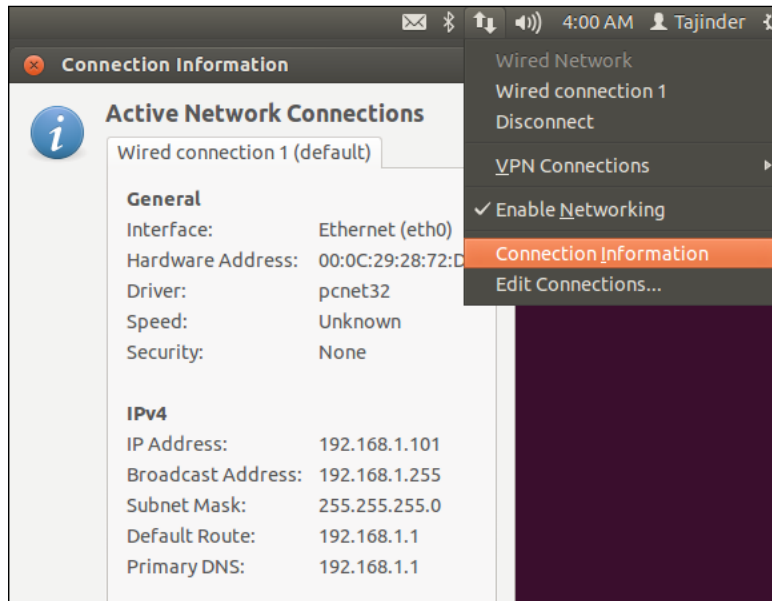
4:00 AM Tajinder

Connection Information

Active Network Connections

Wired connection 1 (default)

General

Interface: Ethernet (eth0)

Hardware Address: 00:0C:29:28:72:D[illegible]

Driver: pcnet32

Speed: Unknown

Security: None

IPv4

IP Address: 192.168.1.101

Broadcast Address: 192.168.1.255

Subnet Mask: 255.255.255.0

Default Route: 192.168.1.1

Primary DNS: 192.168.1.1

Wired Network

Wired connection 1

Disconnect

VPN Connections

✓ Enable Networking

Connection Information

Edit Connections...